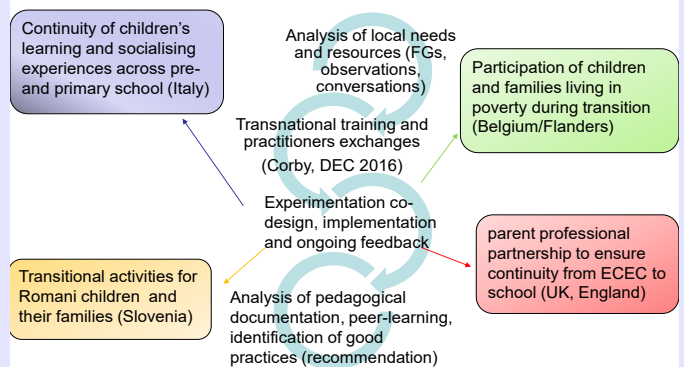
Continuity of children's learning and socialising experiences across pre- and primary school (Italy)

Analysis of local needs and resources (FGs, observations, conversations)

Participation of children and families living in poverty during transition (Belgium/Flanders)

Transnational training and practitioners exchanges

(Corby, DEC 2016)

Experimentation co-design, implementation and ongoing feedback

parent professional partnership to ensure continuity from ECEC to school (UK, England)

Transitional activities for Romani children and their families (Slovenia)

Analysis of pedagogical documentation, peer-learning, identification of good practices (recommendation)